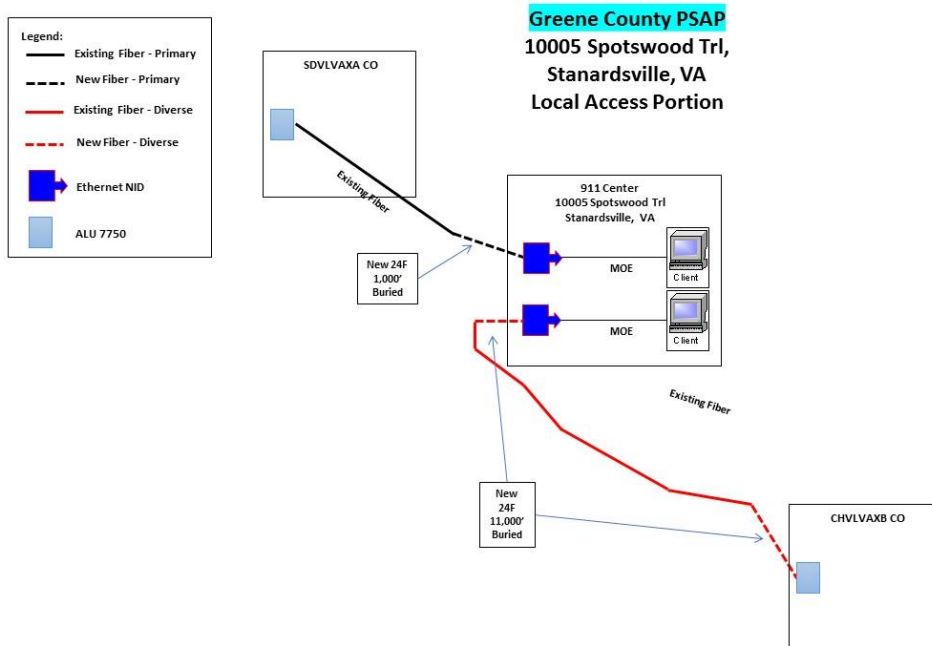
Legend:
Existing Fiber - Primary
New Fiber - Primary
Existing Fiber - Diverse
New Fiber - Diverse
Ethernet NID
ALU 7750

Greene County PSAP
10005 Spotswood Trl,
Stanardsville, VA
Local Access Portion

SDVLVAXA CO

Existing Fiber

911 Center
10005 Spotswood Trl
Stanardsville, VA

New 24F 1,000' Buried

MOE
Client

MOE
Client

Existing Fiber

New 24F 11,000' Buried

CHVLVAXB CO